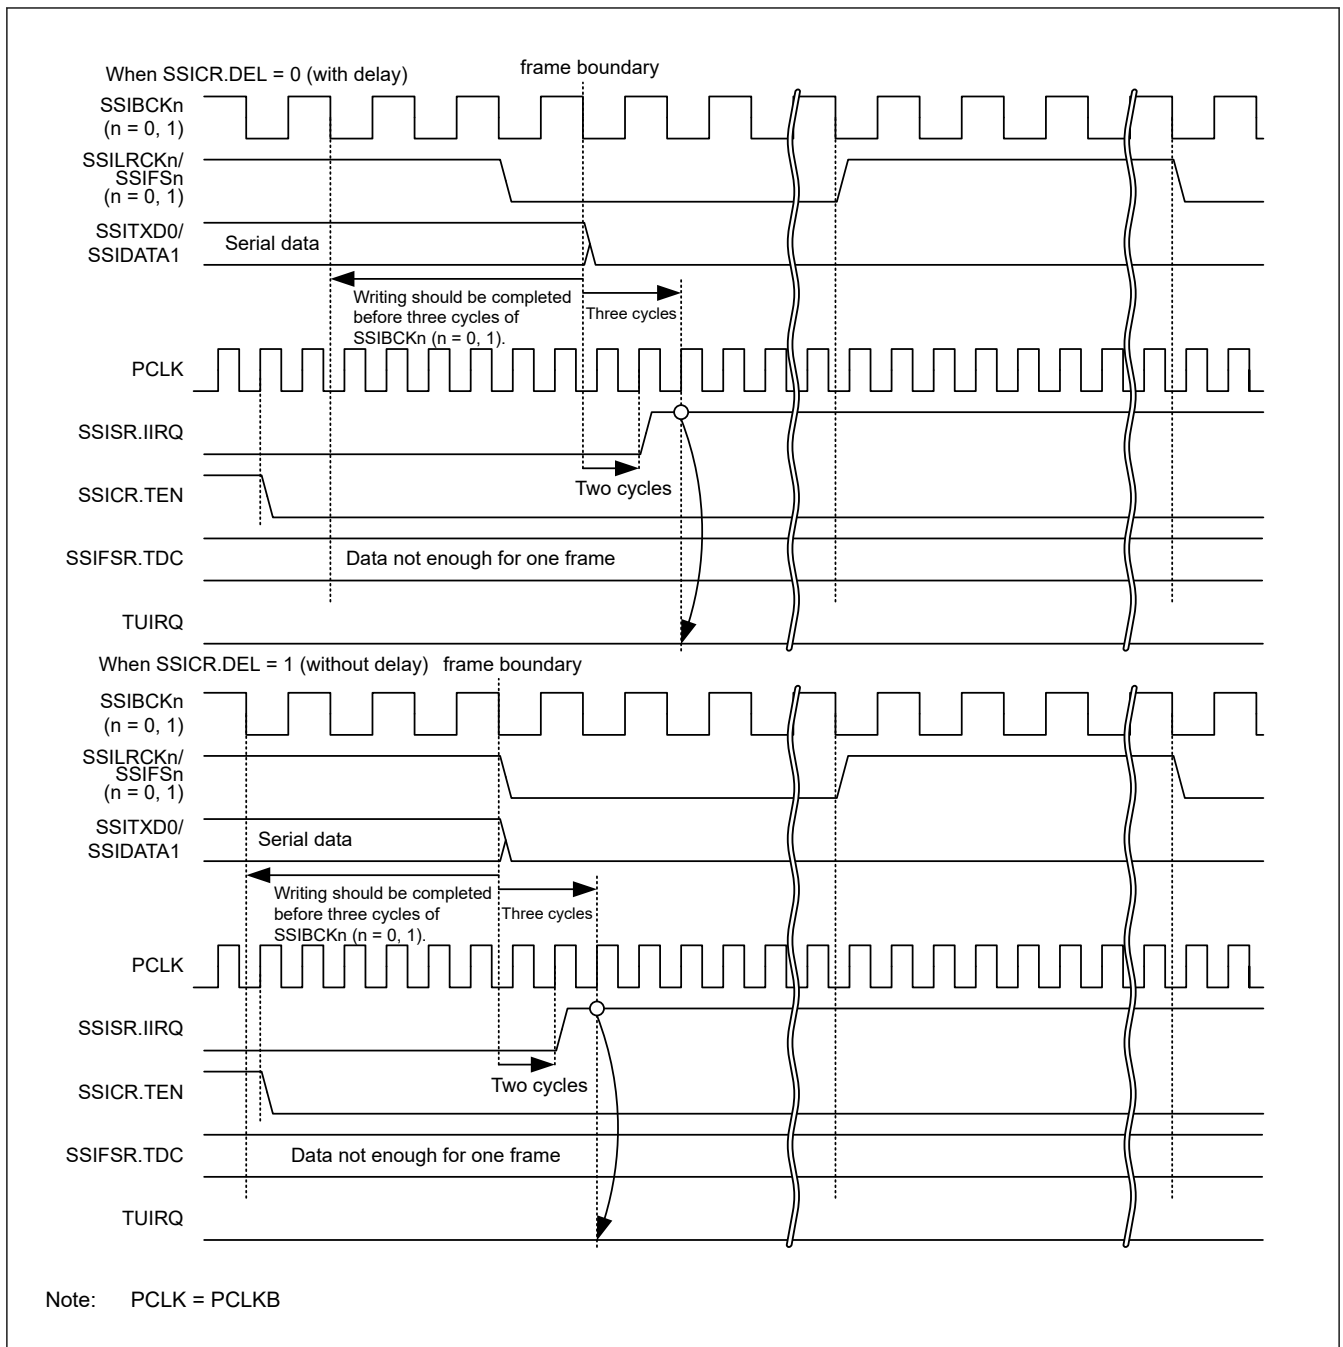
When SSICR.DEL = 0 (with delay)

frame boundary

SSIBCKn
(n = 0, 1)

SSILRCKn/
SSIFSn
(n = 0, 1)

SSITXD0/
SSIDATA1

Serial data

Writing should be completed before three cycles of SSIBCKn (n = 0, 1).

Three cycles

PCLK

SSISR.IIRQ

Two cycles

SSICR.TEN

SSIFSR.TDC

Data not enough for one frame

TUIRQ

When SSICR.DEL = 1 (without delay) frame boundary

SSIBCKn
(n = 0, 1)

SSILRCKn/
SSIFSn
(n = 0, 1)

SSITXD0/
SSIDATA1

Serial data

Writing should be completed before three cycles of SSIBCKn (n = 0, 1).

Three cycles

PCLK

SSISR.IIRQ

Two cycles

SSICR.TEN

SSIFSR.TDC

Data not enough for one frame

TUIRQ

Note: PCLK = PCLKB